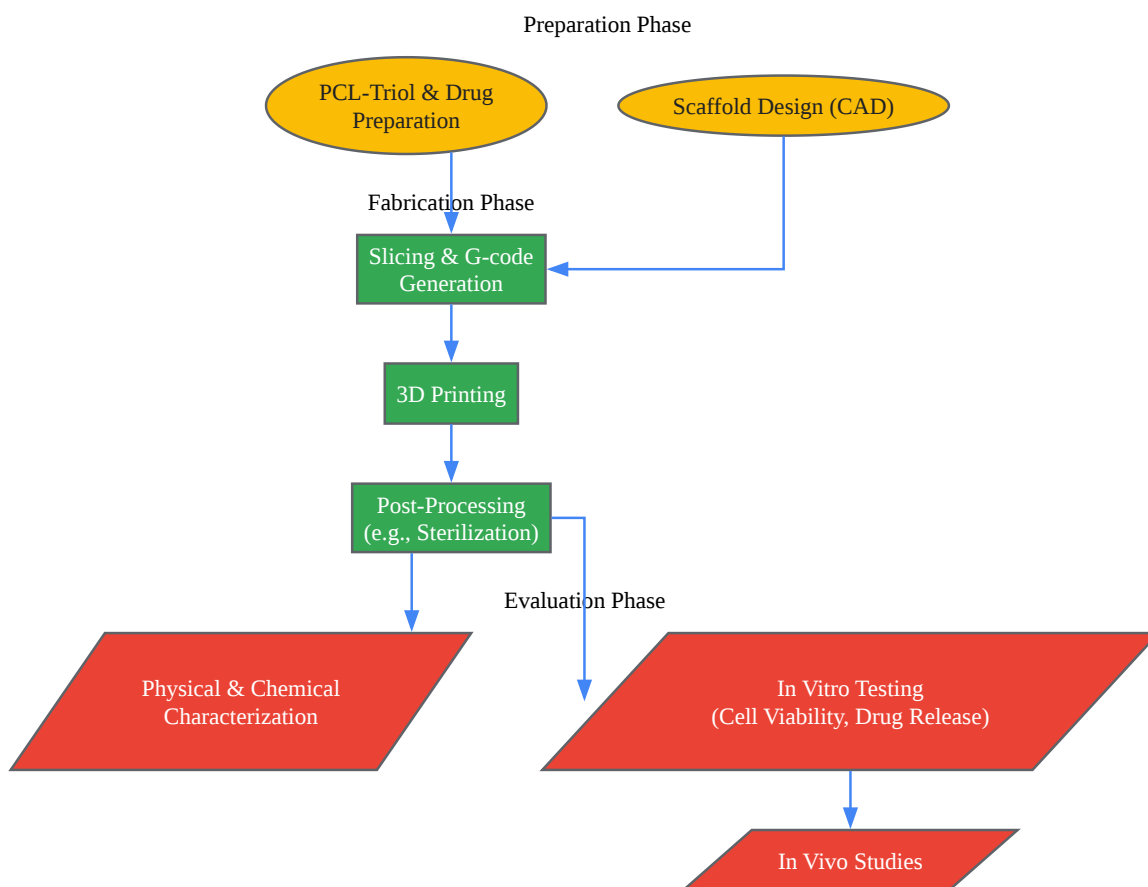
Preparation Phase

PCL-Triol & Drug Preparation

Scaffold Design (CAD)

Fabrication Phase

Slicing & G-code Generation

3D Printing

Post-Processing (e.g., Sterilization)

Evaluation Phase

Physical & Chemical Characterization

In Vitro Testing (Cell Viability, Drug Release)

In Vivo Studies